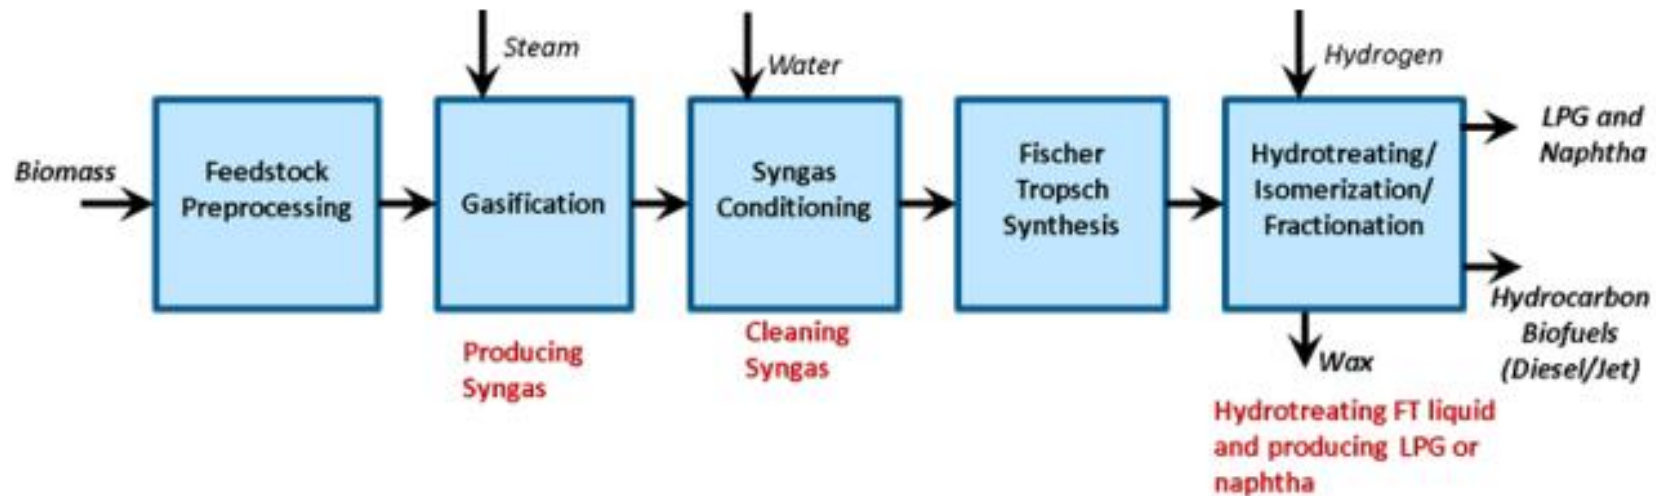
Steam

Water

Hydrogen

Biomass

Feedstock Preprocessing

Gasification

Syngas Conditioning

Fischer Tropsch Synthesis

Hydrotreating/ Isomerization/ Fractionation

LPG and Naphtha

Hydrocarbon Biofuels (Diesel/Jet)

Wax

Producing Syngas

Cleaning Syngas

Hydrotreating FT liquid and producing LPG or naphtha